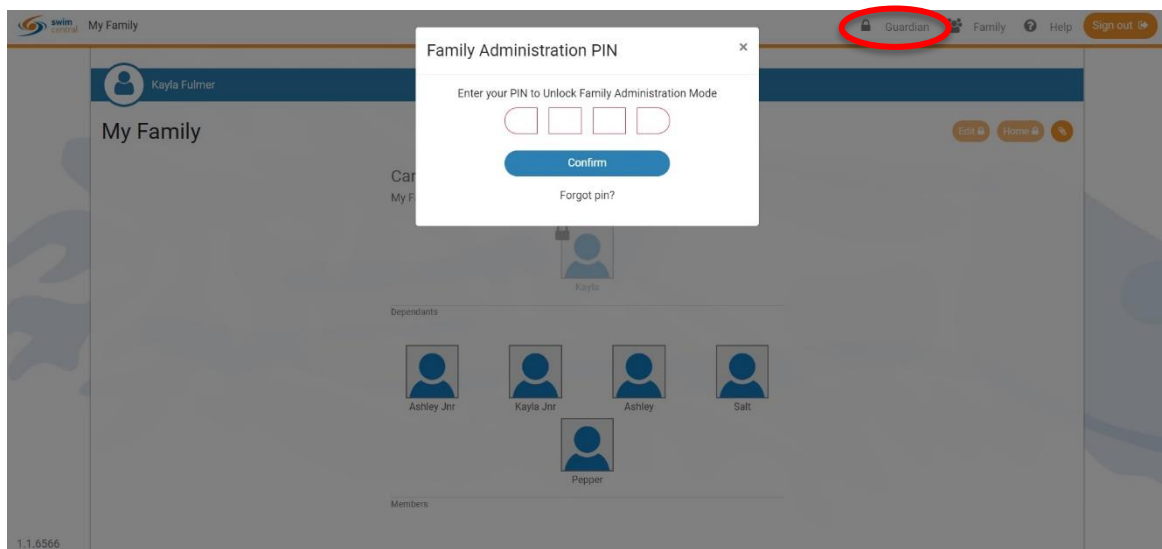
swim central My Family

Guardian Family Help Sign out

Kayla Fulmer

My Family

Edit Home

Car
My F

Family Administration PIN ×

Enter your PIN to Unlock Family Administration Mode

Confirm

Forgot pin?

Kayla

Dependants

Ashley Jnr Kayla Jnr Ashley Salt

Pepper

Members

1.1.6566